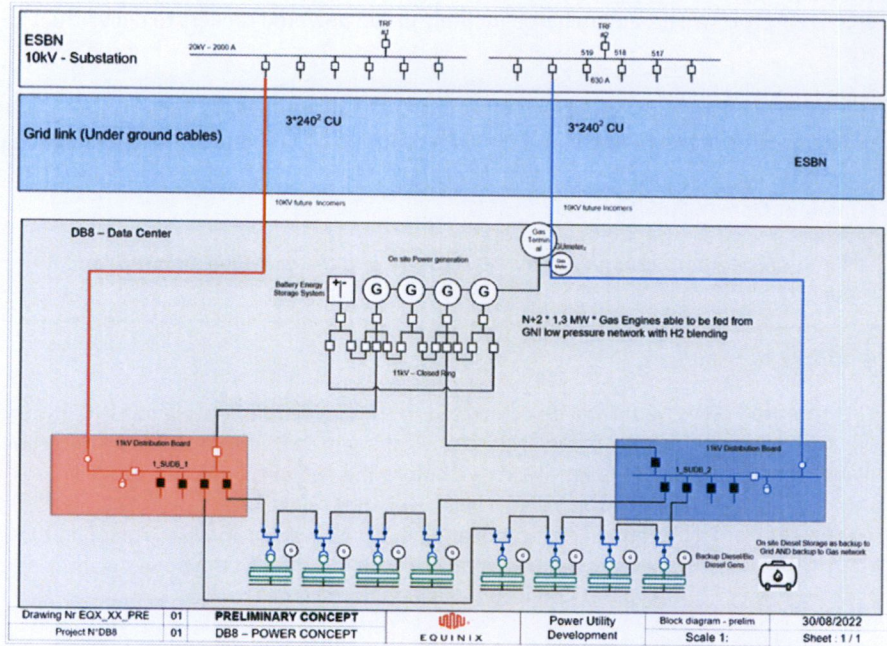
ESBN
10kV - Substation

TRF
A7

TRF
A2

20kV – 2000 A

519 518 517

630 A

Grid link (Under ground cables)

3*240$^2$ CU

3*240$^2$ CU

ESBN

10KV future Incomers

10KV future Incomers

DB8 – Data Center

Gas Terminal

GUmeter

Gas Meter

On site Power generation

Battery Energy Storage System

G G G G

N+2 * 1,3 MW * Gas Engines able to be fed from GNI low pressure network with H2 blending

11kV – Closed Ring

11kV Distribution Board

1_SUDB_1

11kV Distribution Board

1_SUDB_2

G G G G G G G G

Backup Diesel/Bio Diesel Gens

On site Diesel Storage as backup to Grid AND backup to Gas network

| Drawing Nr EQX_XX_PRE | 01 | PRELIMINARY CONCEPT | EQUINIX | Power Utility Development | Block diagram - prelim | 30/08/2022 |
|---|---|---|---|---|---|---|
| Project N°DB8 | 01 | DB8 – POWER CONCEPT | | | Scale 1: | Sheet : 1 / 1 |